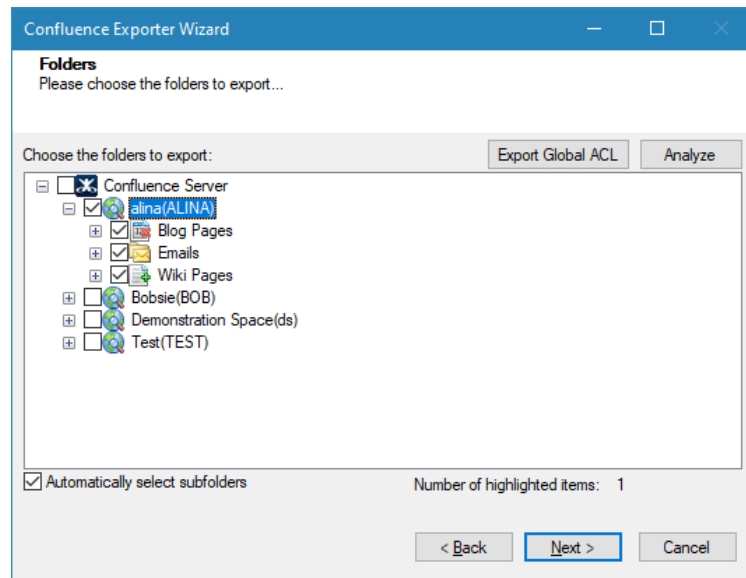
Confluence Exporter Wizard

Folders
Please choose the folders to export...

Choose the folders to export:

Export Global ACL

Analyze

Confluence Server
alina(ALINA)
Blog Pages
Emails
Wiki Pages
Bobsie(BOB)
Demonstration Space(ds)
Test(TEST)

Automatically select subfolders

Number of highlighted items: 1

< Back

Next >

Cancel